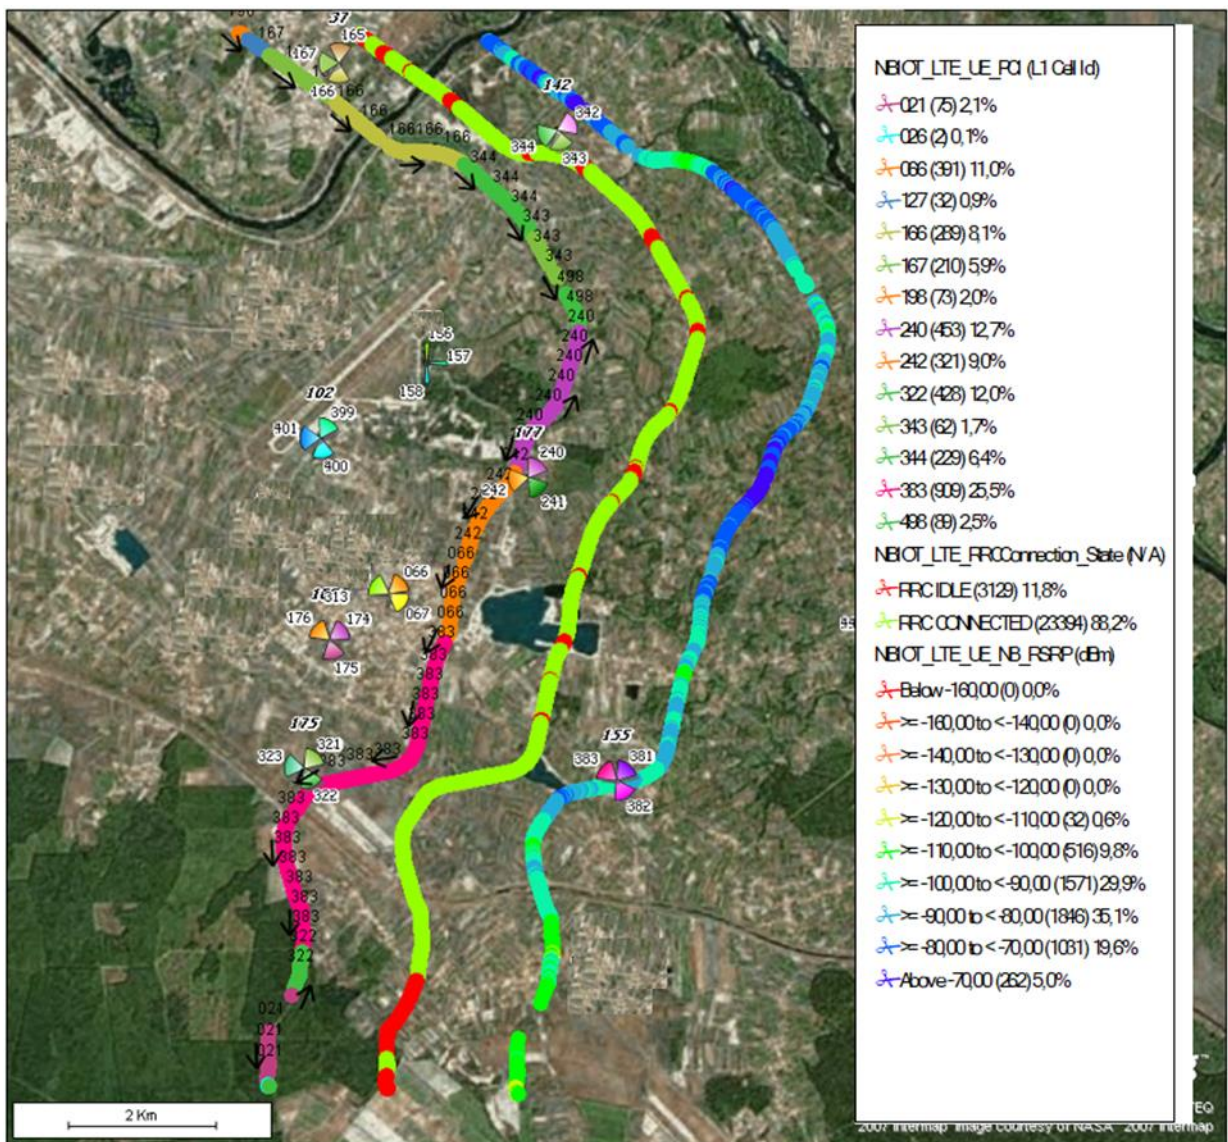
NBIOT_LTE_UE_PCI (L1 Cell Id)
021 (75) 2,1%
026 (2) 0,1%
066 (391) 11,0%
127 (32) 0,9%
166 (289) 8,1%
167 (210) 5,9%
198 (73) 2,0%
240 (453) 12,7%
242 (321) 9,0%
322 (428) 12,0%
343 (62) 1,7%
344 (229) 6,4%
383 (909) 25,5%
498 (89) 2,5%
NBIOT_LTE_RRCConnection_State (N/A)
RRC IDLE (3129) 11,8%
RRC CONNECTED (23394) 88,2%
NBIOT_LTE_UE_NB_RSRP (dBm)
Below -160,00 (0) 0,0%
>= -160,00 to < -140,00 (0) 0,0%
>= -140,00 to < -130,00 (0) 0,0%
>= -130,00 to < -120,00 (0) 0,0%
>= -120,00 to < -110,00 (32) 0,6%
>= -110,00 to < -100,00 (516) 9,8%
>= -100,00 to < -90,00 (1571) 29,9%
>= -90,00 to < -80,00 (1846) 35,1%
>= -80,00 to < -70,00 (1031) 19,6%
Above -70,00 (262) 5,0%

37
167
165
167
166
166
166
166 166
166
344
344
344
343
343
343
498
498
240
240
240
240
240
142
342
344
343
156
157
158
102
399
401
400
177
240
247
241
242
242
242
066
066
066
066
066
067
176
174
175
383
383
383
383
383
175
323
321
383
383
383
322
383
383
383
383
383
383
322
322
021
021
021
155
383
381
382
2 Km
2007 Intermap Image courtesy of NASA 2007 Intermap